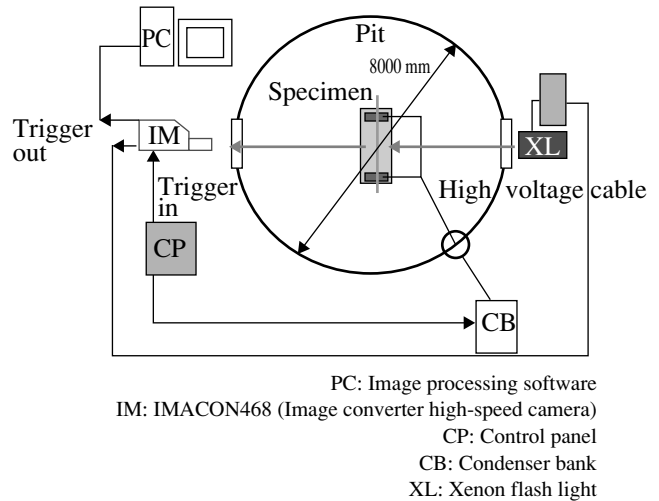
PC

Pit

8000 mm

Specimen

Trigger out

IM

XL

Trigger in

High voltage cable

CP

CB

PC: Image processing software
IM: IMACON468 (Image converter high-speed camera)
CP: Control panel
CB: Condenser bank
XL: Xenon flash light